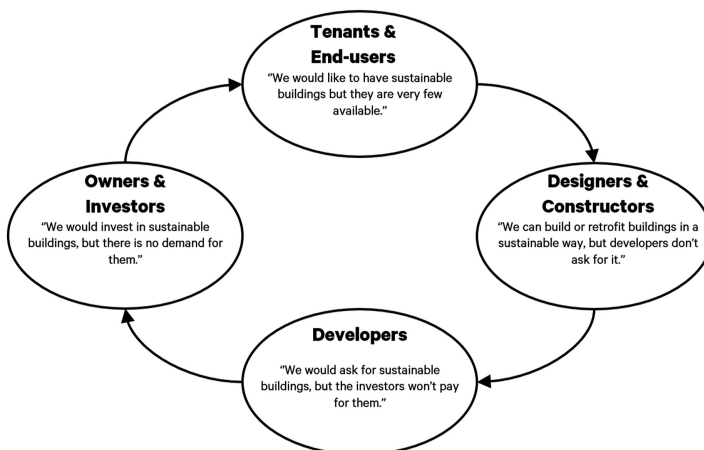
Tenants & End-users

"We would like to have sustainable buildings but they are very few available."

Designers & Constructors

"We can build or retrofit buildings in a sustainable way, but developers don't ask for it."

Developers

"We would ask for sustainable buildings, but the investors won't pay for them."

Owners & Investors

"We would invest in sustainable buildings, but there is no demand for them."